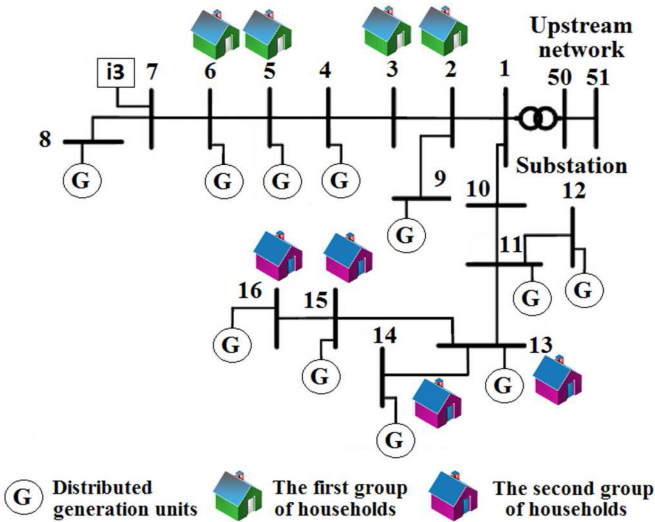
Upstream network

i3 7 6 5 4 3 2 1 50 51

8

G G G G

Substation

9 10 12

G

11

G G

16 15

G

14 13

G G

G

G Distributed generation units

The first group of households

The second group of households